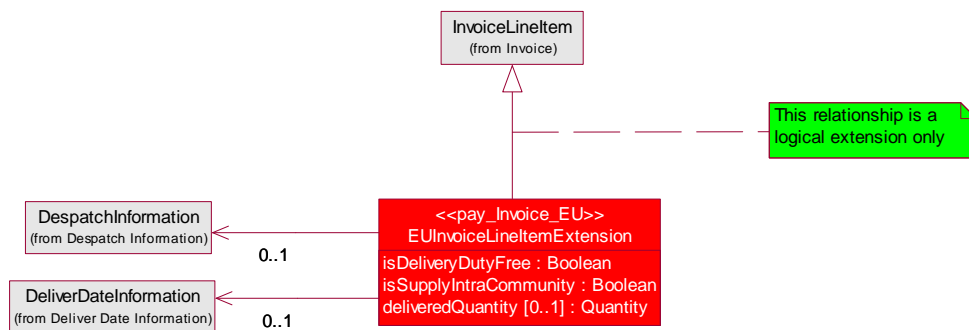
InvoiceLineItem
(from Invoice)

This relationship is a logical extension only

DespatchInformation
(from Despatch Information)

0..1

<<pay_Invoice_EU>>
EUInvoiceLineItemExtension

isDeliveryDutyFree : Boolean
isSupplyIntraCommunity : Boolean
deliveredQuantity [0..1] : Quantity

DeliverDateInformation
(from Deliver Date Information)

0..1